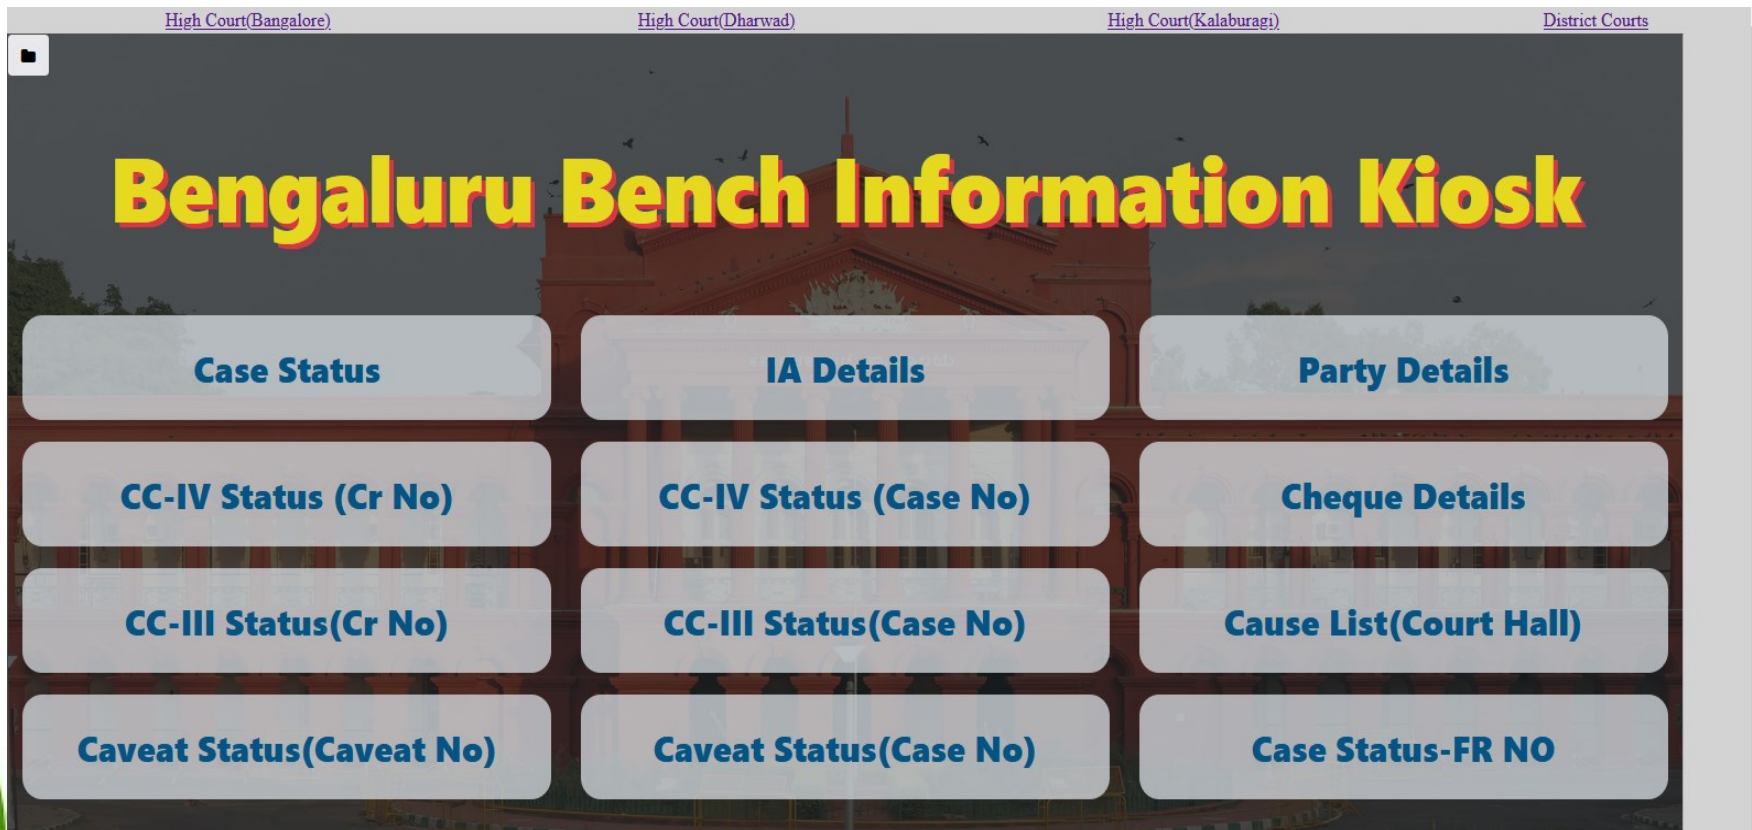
High Court(Bangalore) High Court(Dharwad) High Court(Kalaburagi) District Courts

Bengaluru Bench Information Kiosk

Case Status
IA Details
Party Details
CC-IV Status (Cr No)
CC-IV Status (Case No)
Cheque Details
CC-III Status(Cr No)
CC-III Status(Case No)
Cause List(Court Hall)
Caveat Status(Caveat No)
Caveat Status(Case No)
Case Status-FR NO